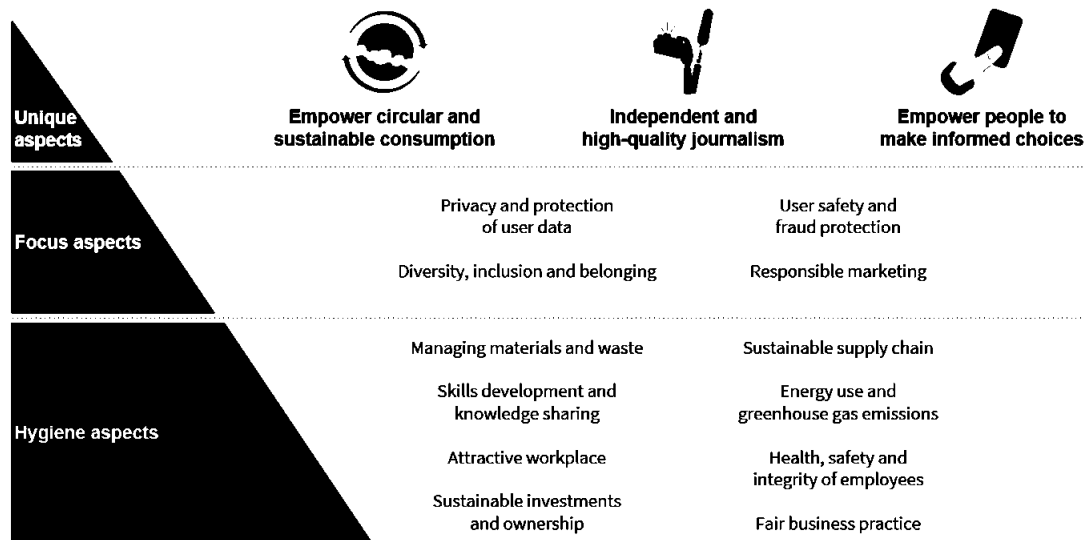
Unique aspects

Empower circular and sustainable consumption

Independent and high-quality journalism

Empower people to make informed choices

Focus aspects

Privacy and protection of user data

User safety and fraud protection

Diversity, inclusion and belonging

Responsible marketing

Hygiene aspects

Managing materials and waste

Sustainable supply chain

Skills development and knowledge sharing

Energy use and greenhouse gas emissions

Attractive workplace

Health, safety and integrity of employees

Sustainable investments and ownership

Fair business practice